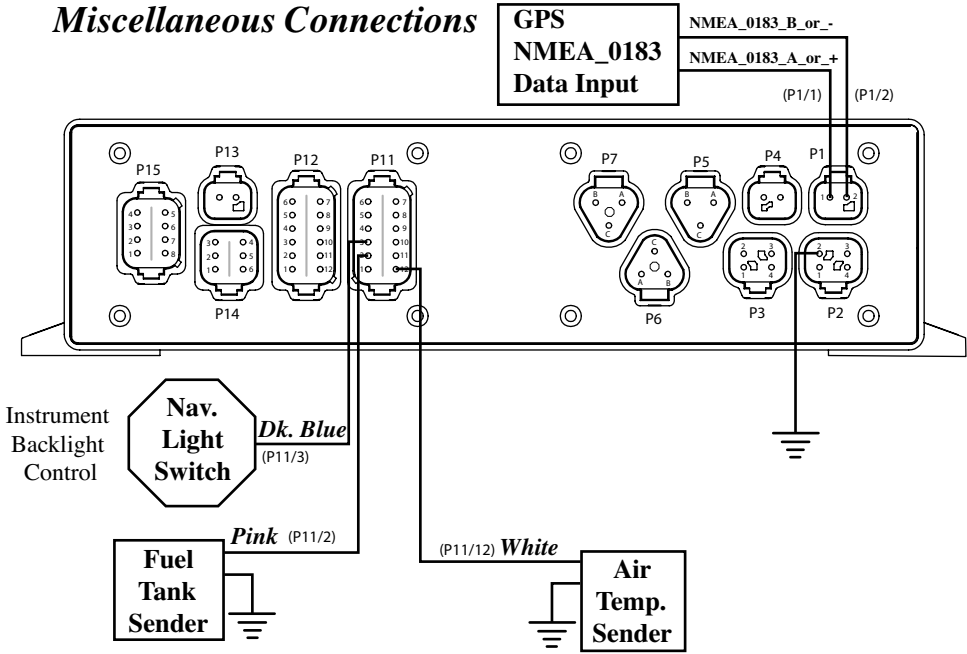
Miscellaneous Connections

GPS NMEA_0183 Data Input

NMEA_0183_B_or_-

NMEA_0183_A_or_+

(P1/1) (P1/2)

P15
4 5
3 6
2 7
1 8

P13

P14
3 4
2 5
1 6

P12
6 7
5 8
4 9
3 10
2 11
1 12

P11
6 7
5 8
4 9
3 10
2 11
1 12

P7
B A
C

P5
B A
C

P4

P1
1 2

P6
C
A B

P3
2 3
1 4

P2
2 3
1 4

Instrument Backlight Control

Nav. Light Switch

Dk. Blue (P11/3)

Pink (P11/2)

Fuel Tank Sender

(P11/12) White

Air Temp. Sender